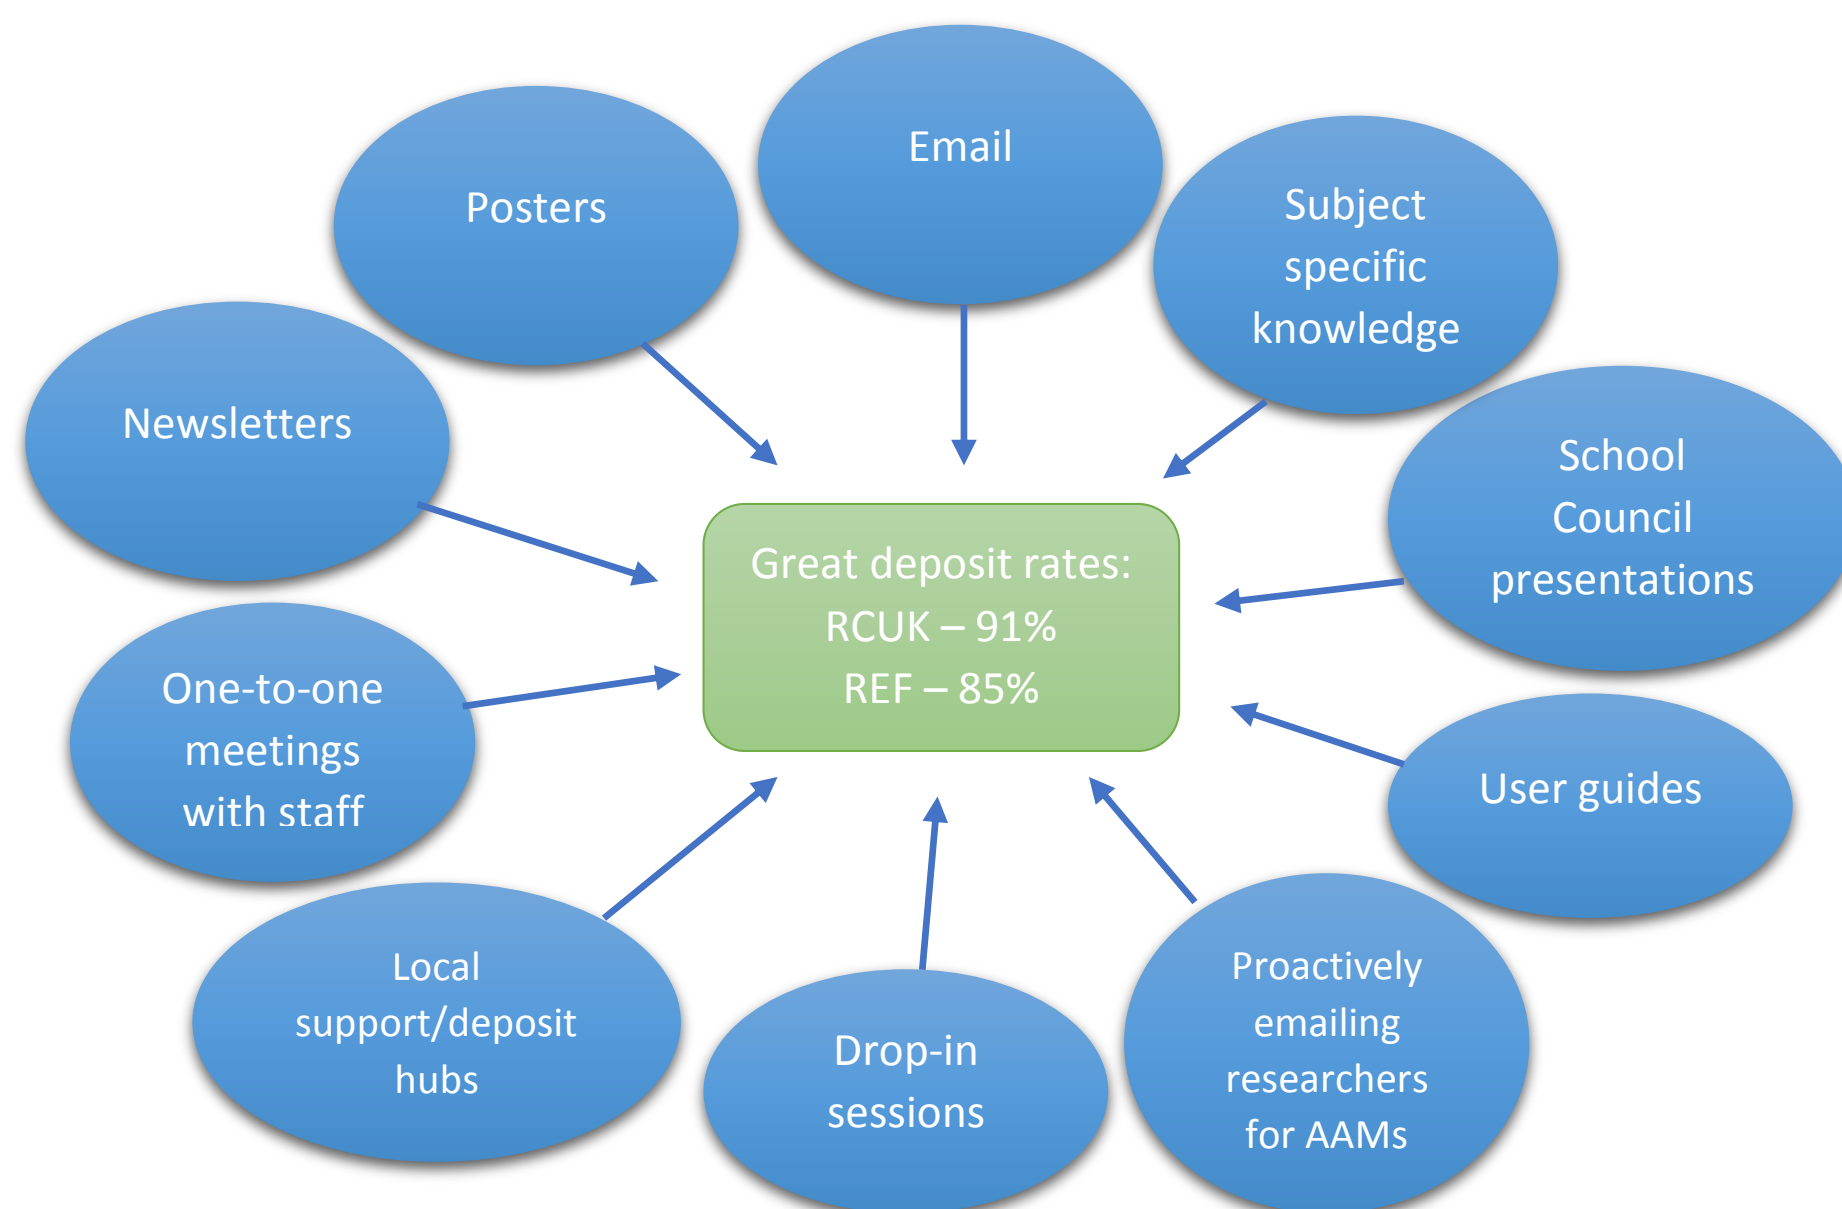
Email

Posters

Subject specific knowledge

Newsletters

School Council presentations

Great deposit rates:
RCUK – 91%
REF – 85%

One-to-one meetings with staff

User guides

Local support/deposit hubs

Drop-in sessions

Proactively emailing researchers for AAMs